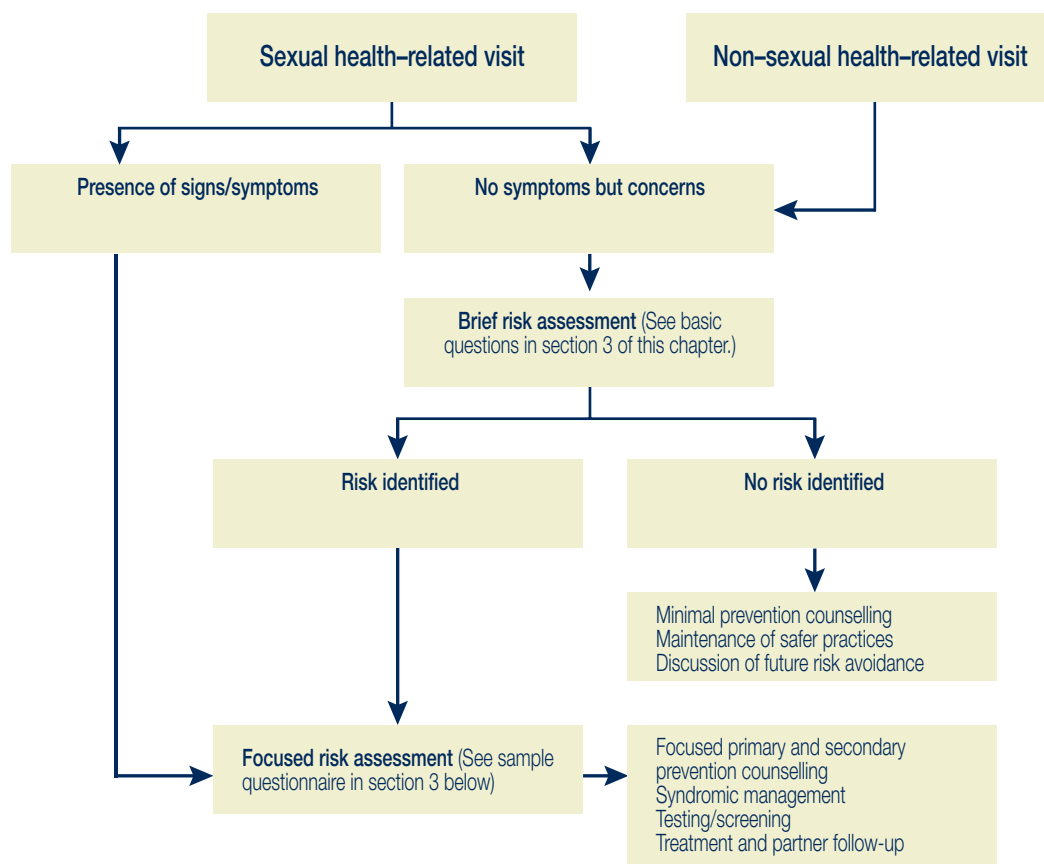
Sexual health–related visit

Non–sexual health–related visit

Presence of signs/symptoms

No symptoms but concerns

Brief risk assessment (See basic questions in section 3 of this chapter.)

Risk identified

No risk identified

Minimal prevention counselling
Maintenance of safer practices
Discussion of future risk avoidance

Focused risk assessment (See sample questionnaire in section 3 below)

Focused primary and secondary prevention counselling
Syndromic management
Testing/screening
Treatment and partner follow-up